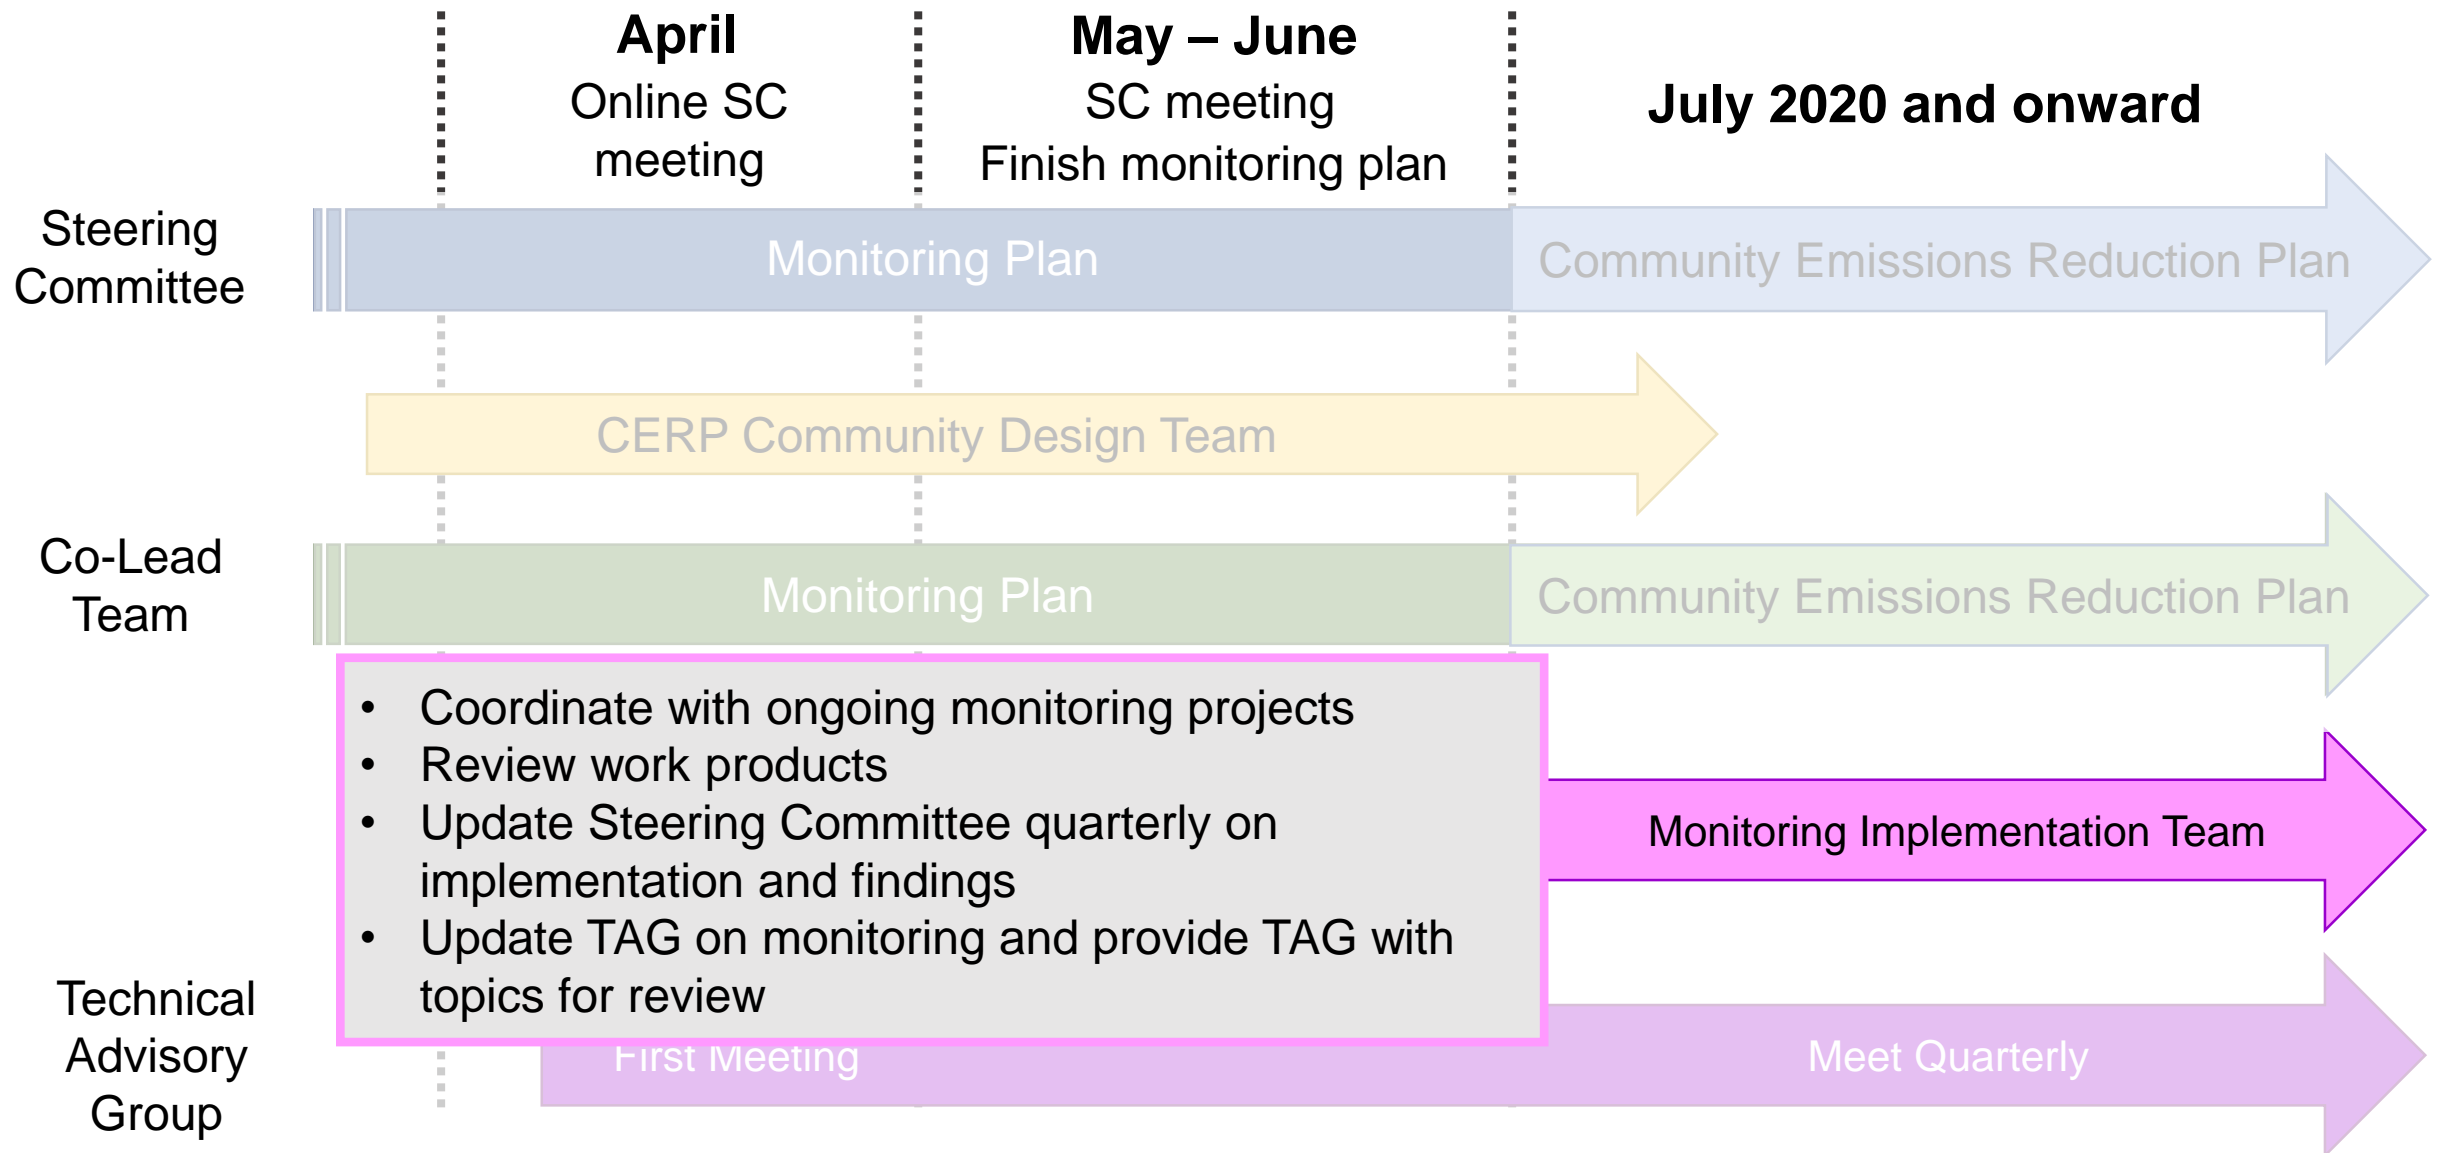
April
Online SC meeting

May – June
SC meeting
Finish monitoring plan

July 2020 and onward

Steering Committee

Monitoring Plan

Community Emissions Reduction Plan

CERP Community Design Team

Co-Lead Team

Monitoring Plan

Community Emissions Reduction Plan

- Coordinate with ongoing monitoring projects
- Review work products
- Update Steering Committee quarterly on implementation and findings
- Update TAG on monitoring and provide TAG with topics for review

Monitoring Implementation Team

Technical Advisory Group

First Meeting

Meet Quarterly